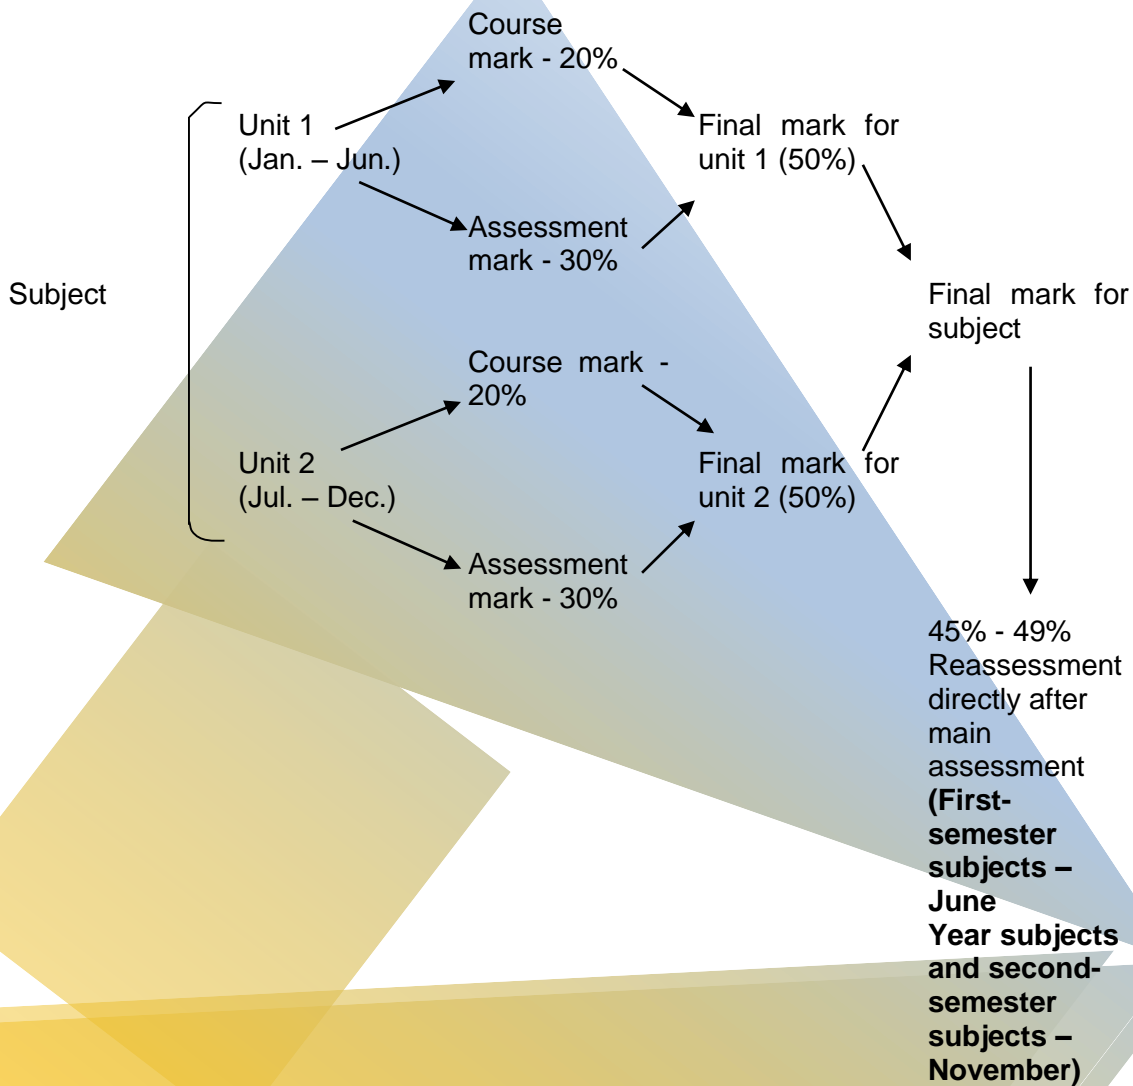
Subject

Unit 1 (Jan. – Jun.)

Course mark - 20%

Assessment mark - 30%

Final mark for unit 1 (50%)

Unit 2 (Jul. – Dec.)

Course mark - 20%

Assessment mark - 30%

Final mark for unit 2 (50%)

Final mark for subject

45% - 49% Reassessment directly after main assessment **(First-semester subjects – June Year subjects and second-semester subjects – November)**